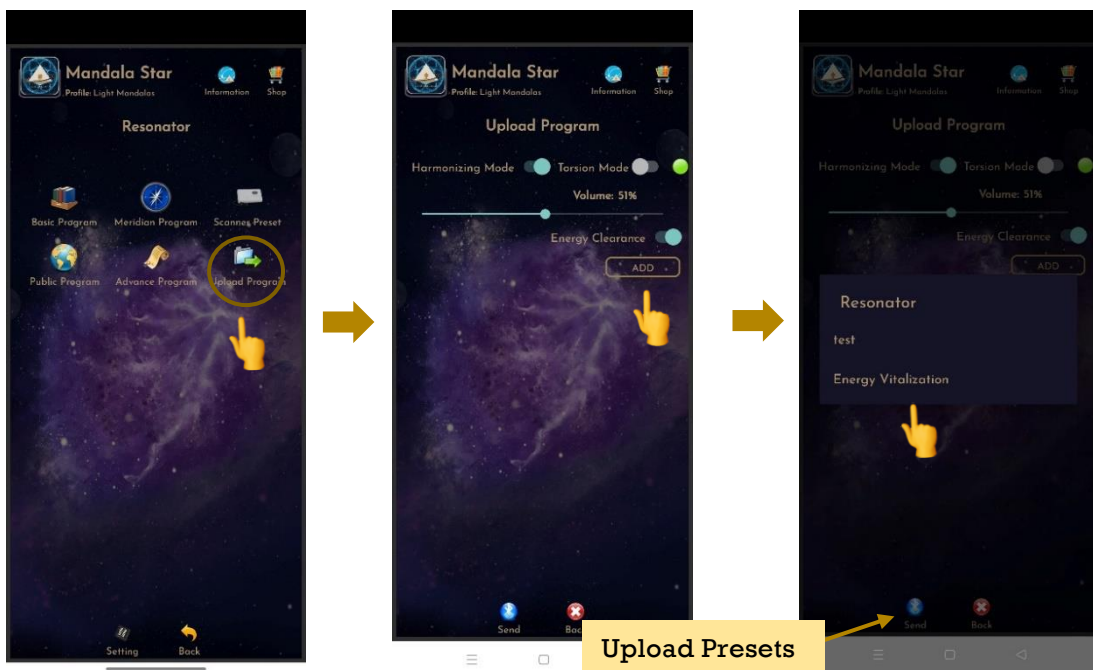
Mandala Star
Profile: Light Mandalas
Information
Shop

Resonator

Basic Program
Meridian Program
Scanner Preset
Public Program
Advance Program
Upload Program

Setting
Back

Mandala Star
Profile: Light Mandalas
Information
Shop

Upload Program

Harmonizing Mode
Torsion Mode
Volume: 51%
Energy Clearance
ADD

Send
Back

Mandala Star
Profile: Light Mandalas
Information
Shop

Upload Program

Harmonizing Mode
Torsion Mode
Volume: 51%
Energy Clearance
ADD

Resonator

test

Energy Vitalization

Send
Back

Upload Presets